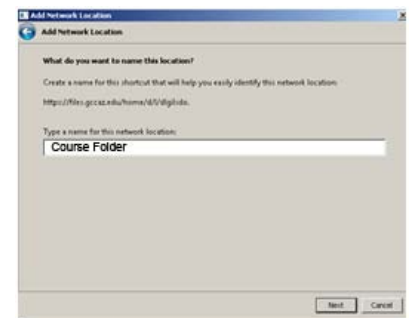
Add Network Location

Add Network Location

What do you want to name this location?

Create a name for this shortcut that will help you easily identify this network location:

https://files.gccaz.edu/home/d/i/digilido.

Type a name for this network location:

Course Folder

Next Cancel